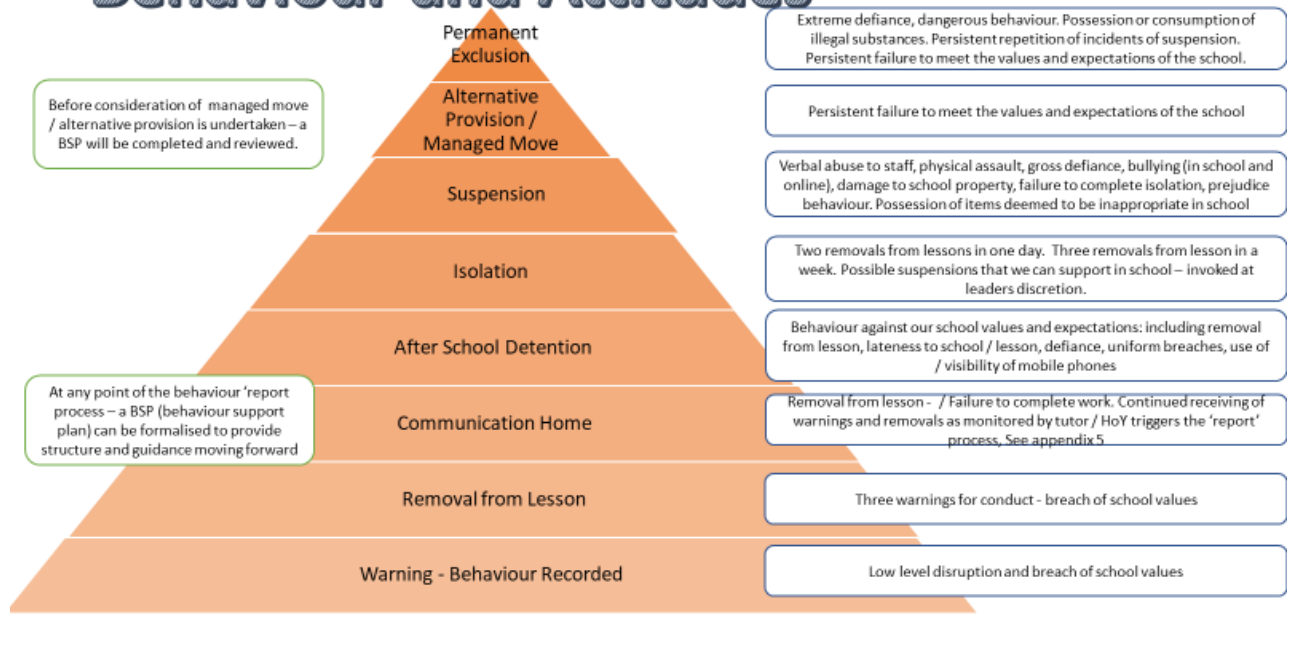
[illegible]

Permanent Exclusion

Extreme defiance, dangerous behaviour. Possession or consumption of illegal substances. Persistent repetition of incidents of suspension. Persistent failure to meet the values and expectations of the school.

Before consideration of managed move / alternative provision is undertaken – a BSP will be completed and reviewed.

Alternative Provision / Managed Move

Persistent failure to meet the values and expectations of the school

Suspension

Verbal abuse to staff, physical assault, gross defiance, bullying (in school and online), damage to school property, failure to complete isolation, prejudice behaviour. Possession of items deemed to be inappropriate in school

Isolation

Two removals from lessons in one day. Three removals from lesson in a week. Possible suspensions that we can support in school – invoked at leaders discretion.

After School Detention

Behaviour against our school values and expectations: including removal from lesson, lateness to school / lesson, defiance, uniform breaches, use of / visibility of mobile phones

At any point of the behaviour 'report process – a BSP (behaviour support plan) can be formalised to provide structure and guidance moving forward

Communication Home

Removal from lesson - / Failure to complete work. Continued receiving of warnings and removals as monitored by tutor / HoY triggers the 'report' process, See appendix 5

Removal from Lesson

Three warnings for conduct - breach of school values

Warning - Behaviour Recorded

Low level disruption and breach of school values